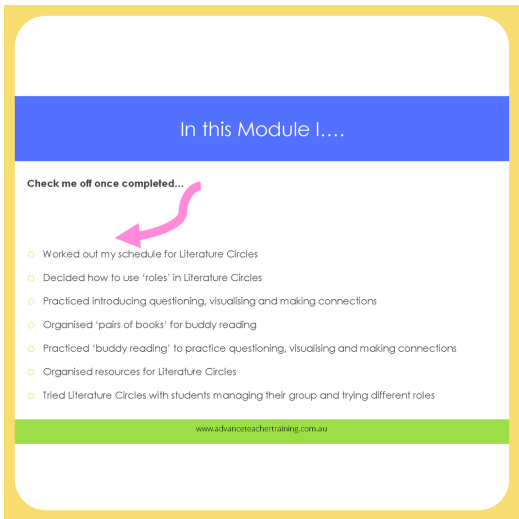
In this Module I….

Check me off once completed…

○ Worked out my schedule for Literature Circles
○ Decided how to use 'roles' in Literature Circles
○ Practiced introducing questioning, visualising and making connections
○ Organised 'pairs of books' for buddy reading
○ Practiced 'buddy reading' to practice questioning, visualising and making connections
○ Organised resources for Literature Circles
○ Tried Literature Circles with students managing their group and trying different roles

www.advanceteachertraining.com.au